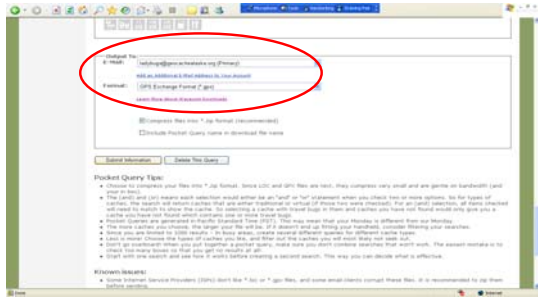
Output To:
E-Mail: ladybugs@geocacheataska.org (Primary)
Add an Additional E-Mail Address to Your Account
Format: GPS Exchange Format (*.gpx)
Learn More About Pocket Queries
Compress files into *.zip format (recommended)
Include Pocket Query name in download file name
Submit Information
Delete This Query
Pocket Query Tips:
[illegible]
Known issues:
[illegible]